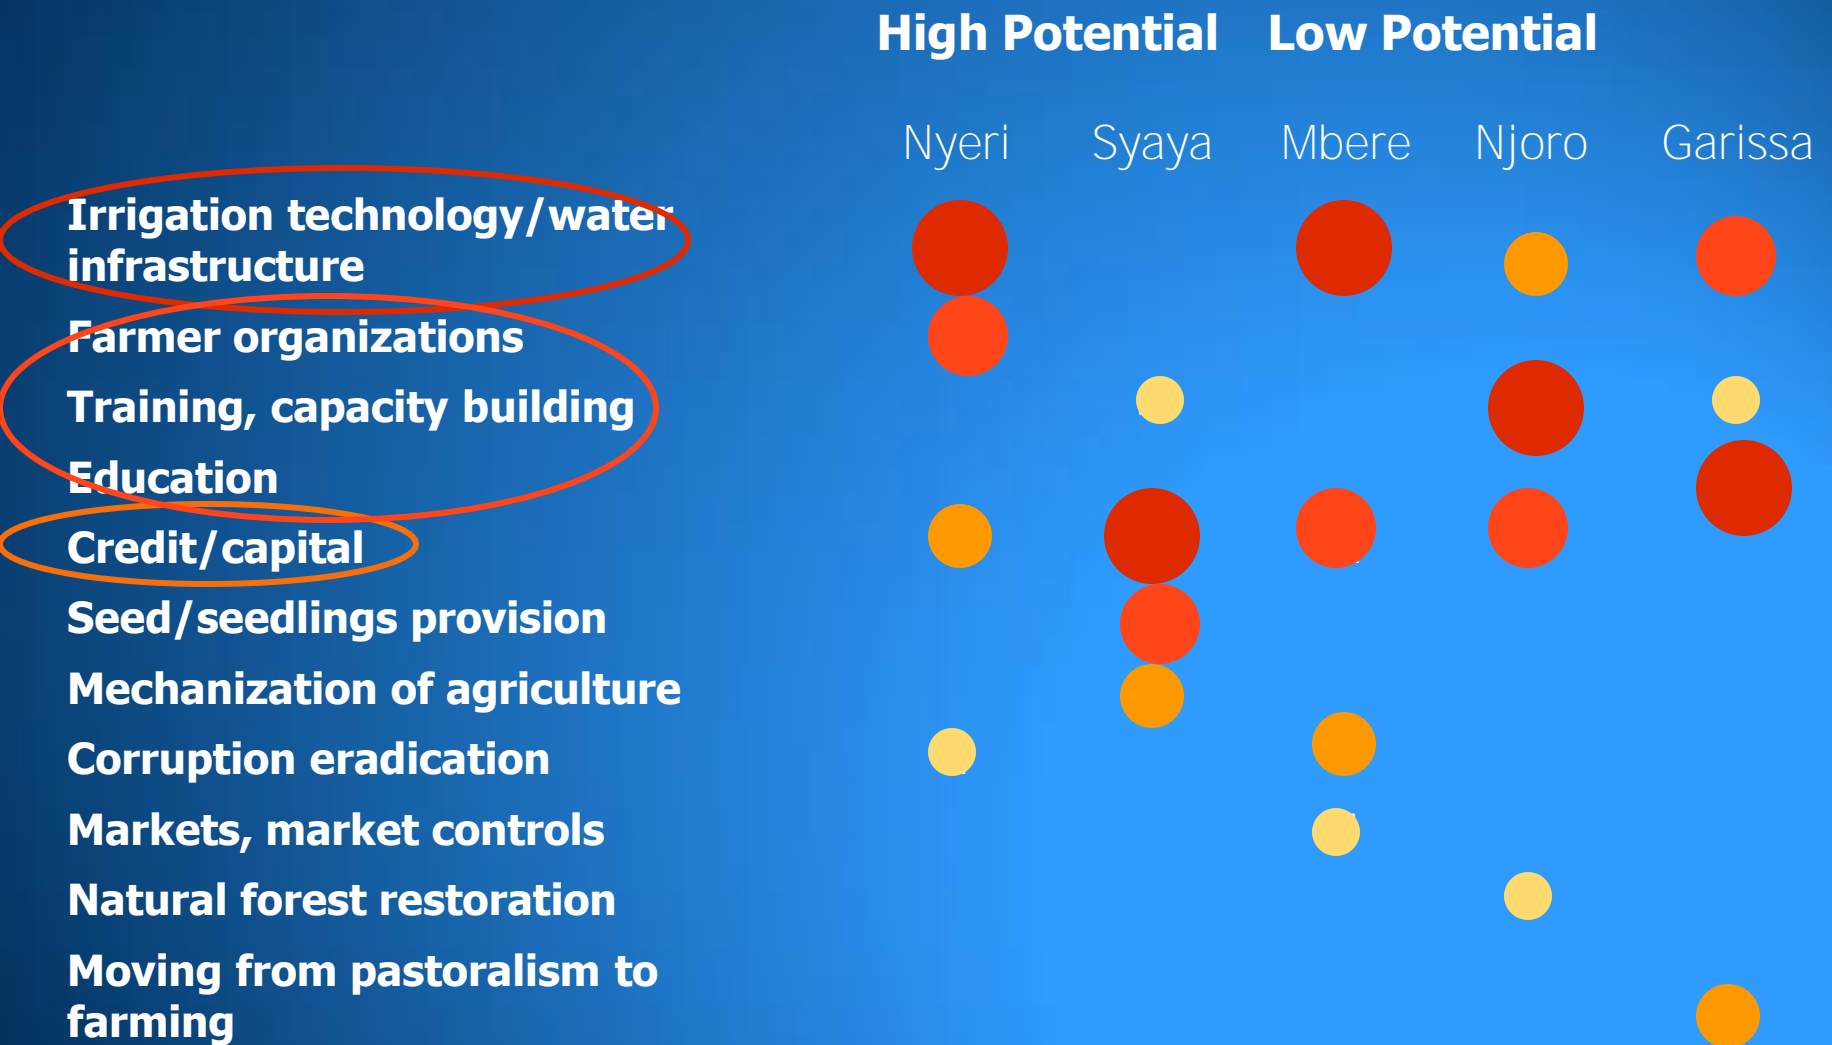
High Potential Low Potential

Nyeri Syaya Mbere Njoro Garissa

Irrigation technology/water infrastructure

Farmer organizations

Training, capacity building

Education

Credit/capital

Seed/seedlings provision

Mechanization of agriculture

Corruption eradication

Markets, market controls

Natural forest restoration

Moving from pastoralism to farming